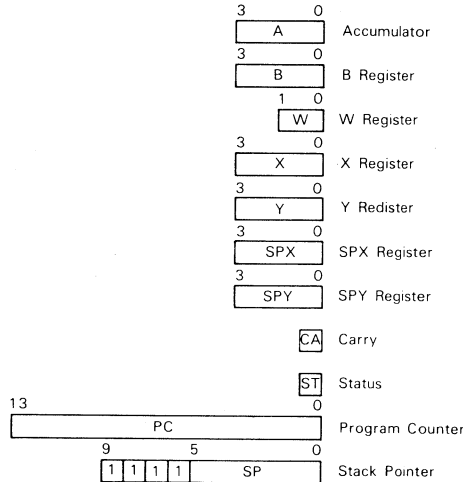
3 0
A Accumulator
3 0
B B Register
1 0
W W Register
3 0
X X Register
3 0
Y Y Redister
3 0
SPX SPX Register
3 0
SPY SPY Register

CA Carry

ST Status

13 0
PC Program Counter
9 5 0
1 1 1 1 SP Stack Pointer